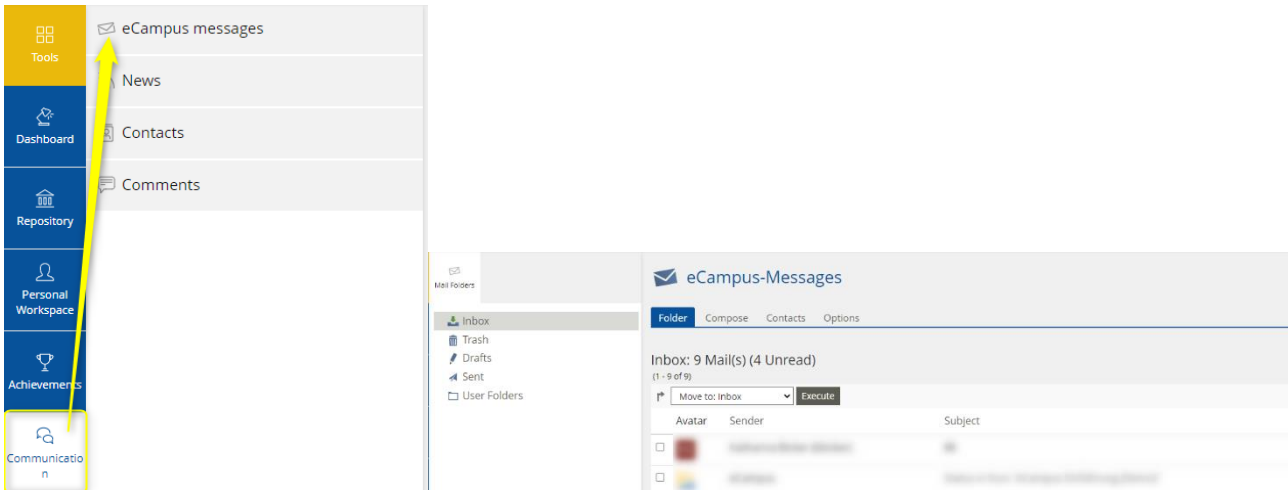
Tools

Dashboard

Repository

Personal Workspace

Achievements

Communication

eCampus messages

News

Contacts

Comments

Mail Folders

Inbox

Trash

Drafts

Sent

User Folders

eCampus-Messages

Folder Compose Contacts Options

Inbox: 9 Mail(s) (4 Unread)
(1 - 9 of 9)

Move to: Inbox Execute

| Avatar | Sender | Subject |
|---|---|---|
| | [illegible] | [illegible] |
| | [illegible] | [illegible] |